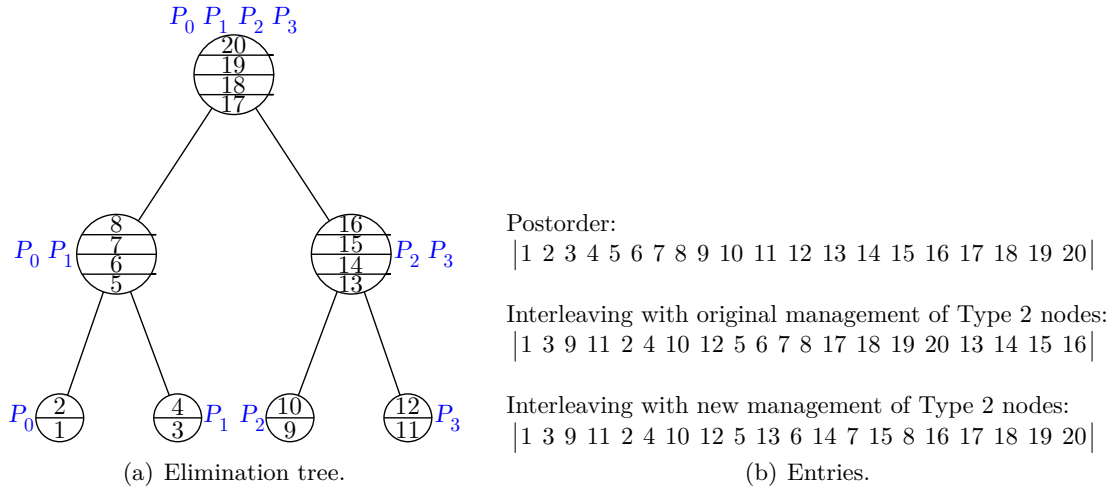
$P_0$ $P_1$ $P_2$ $P_3$

20
19
18
17

$P_0$ $P_1$

8
7
6
5

16
15
14
13

$P_2$ $P_3$

$P_0$
2
1

4
3
$P_1$

$P_2$
10
9

12
11
$P_3$

(a) Elimination tree.

Postorder:
$|1\ 2\ 3\ 4\ 5\ 6\ 7\ 8\ 9\ 10\ 11\ 12\ 13\ 14\ 15\ 16\ 17\ 18\ 19\ 20|$

Interleaving with original management of Type 2 nodes:
$|1\ 3\ 9\ 11\ 2\ 4\ 10\ 12\ 5\ 6\ 7\ 8\ 17\ 18\ 19\ 20\ 13\ 14\ 15\ 16|$

Interleaving with new management of Type 2 nodes:
$|1\ 3\ 9\ 11\ 2\ 4\ 10\ 12\ 5\ 13\ 6\ 14\ 7\ 15\ 8\ 16\ 17\ 18\ 19\ 20|$

(b) Entries.